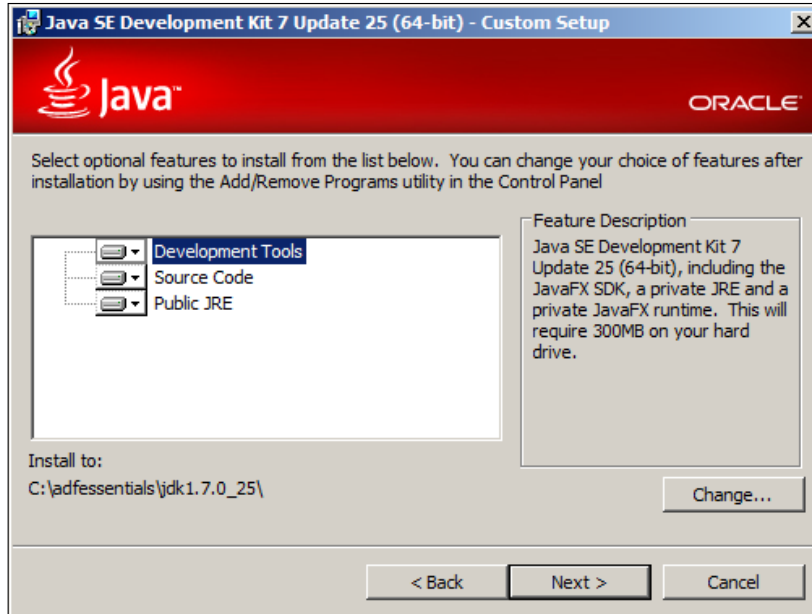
Java SE Development Kit 7 Update 25 (64-bit) - Custom Setup

Java

ORACLE

Select optional features to install from the list below. You can change your choice of features after installation by using the Add/Remove Programs utility in the Control Panel

Development Tools
Source Code
Public JRE

Feature Description
Java SE Development Kit 7 Update 25 (64-bit), including the JavaFX SDK, a private JRE and a private JavaFX runtime. This will require 300MB on your hard drive.

Install to:
C:\adfessentials\jdk1.7.0_25\

Change...

< Back
Next >
Cancel